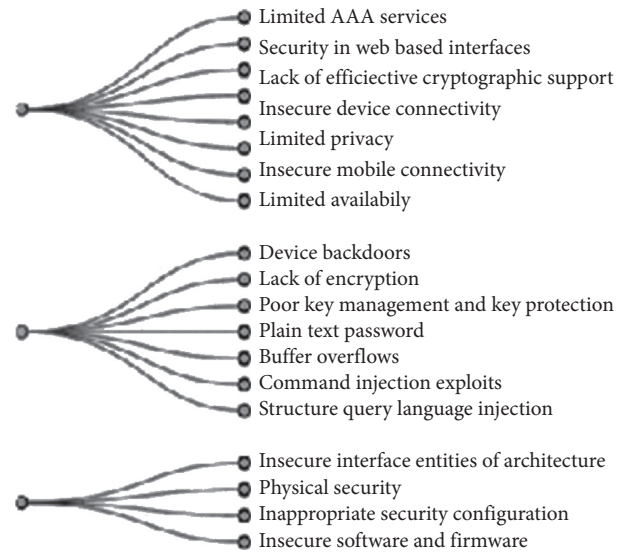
Limited AAA services
Security in web based interfaces
Lack of efficiective cryptographic support
Insecure device connectivity
Limited privacy
Insecure mobile connectivity
Limited availabily

Device backdoors
Lack of encryption
Poor key management and key protection
Plain text password
Buffer overflows
Command injection exploits
Structure query language injection

Insecure interface entities of architecture
Physical security
Inappropriate security configuration
Insecure software and firmware